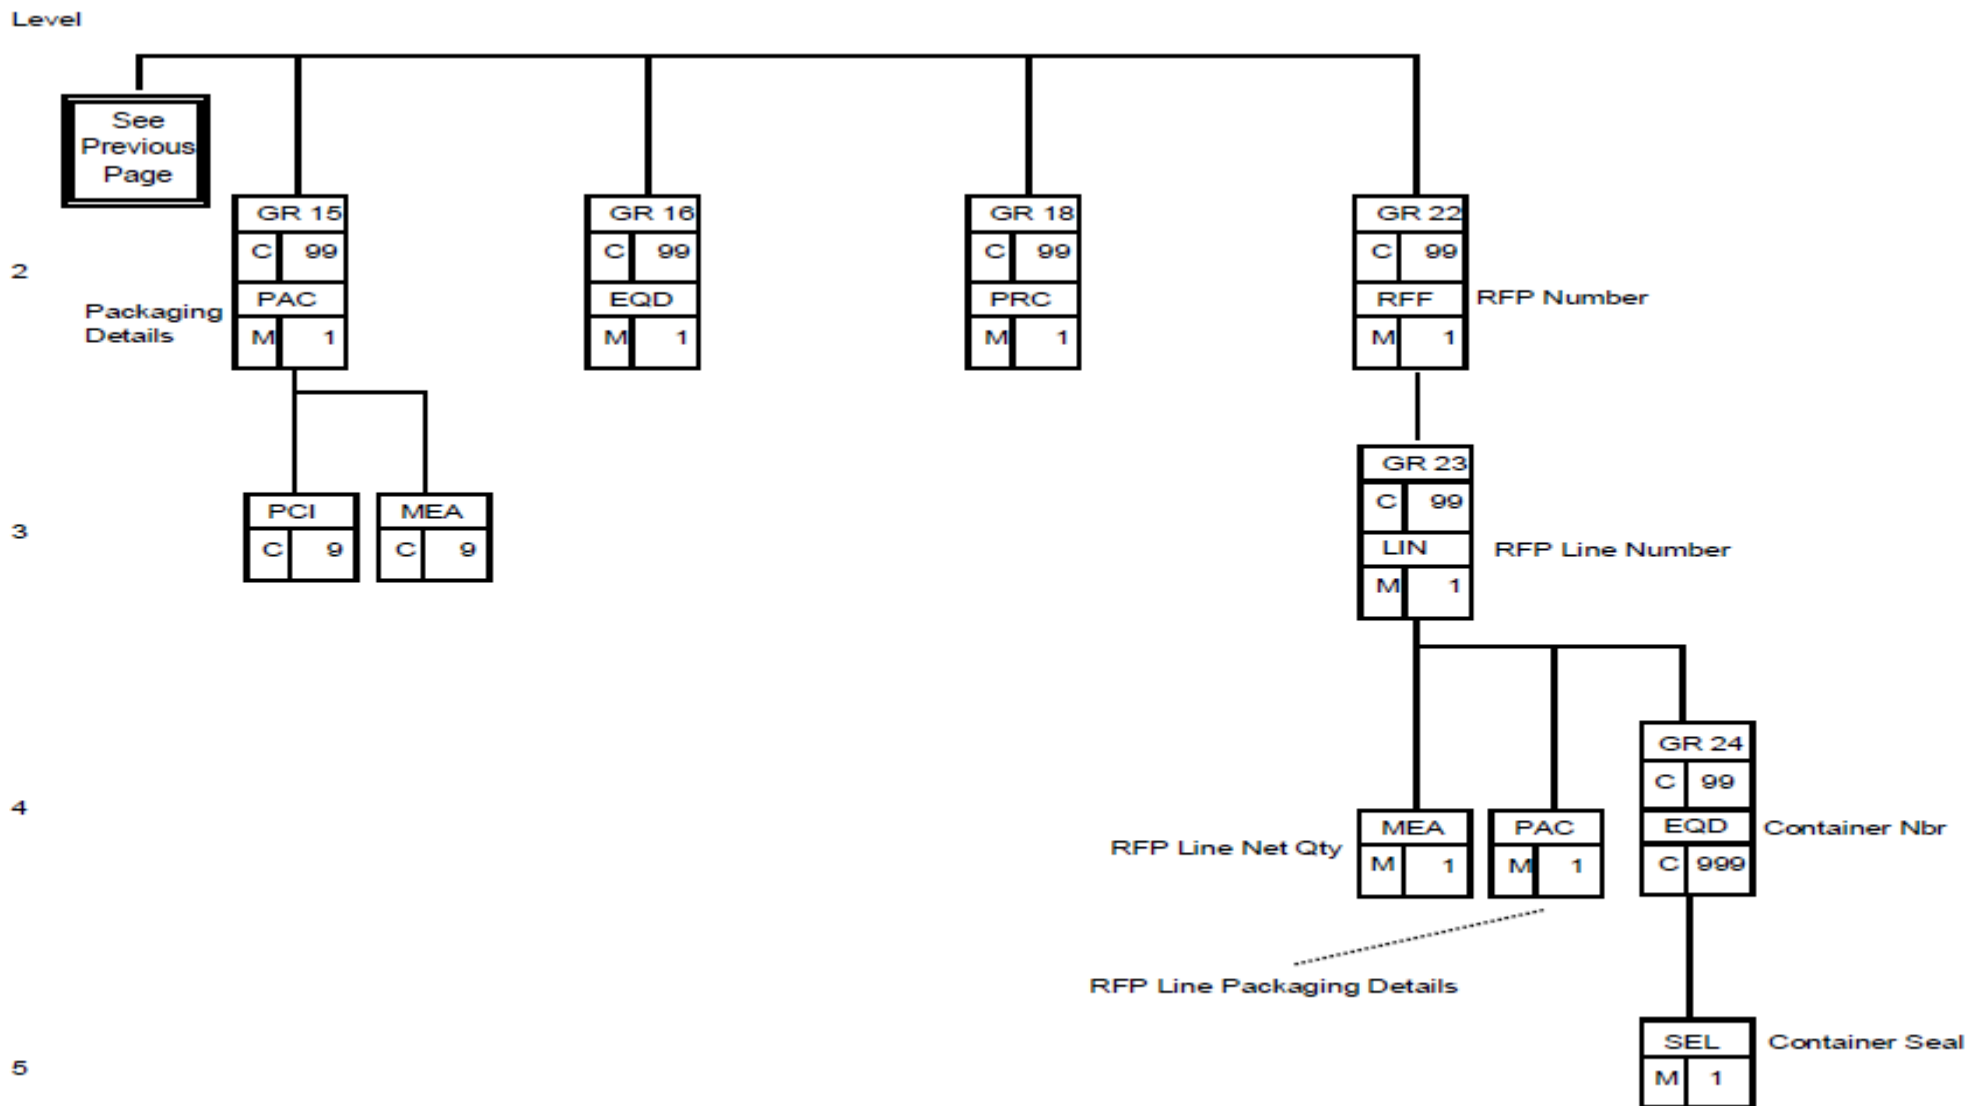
Level

See Previous Page

2

GR 15
C 99
PAC
M 1

Packaging Details

GR 16
C 99
EQD
M 1

GR 18
C 99
PRC
M 1

GR 22
C 99
RFF
M 1

RFP Number

3

PCI
C 9

MEA
C 9

GR 23
C 99
LIN
M 1

RFP Line Number

4

RFP Line Net Qty

MEA
M 1

PAC
M 1

GR 24
C 99
EQD
C 999

Container Nbr

RFP Line Packaging Details

5

SEL
M 1

Container Seal